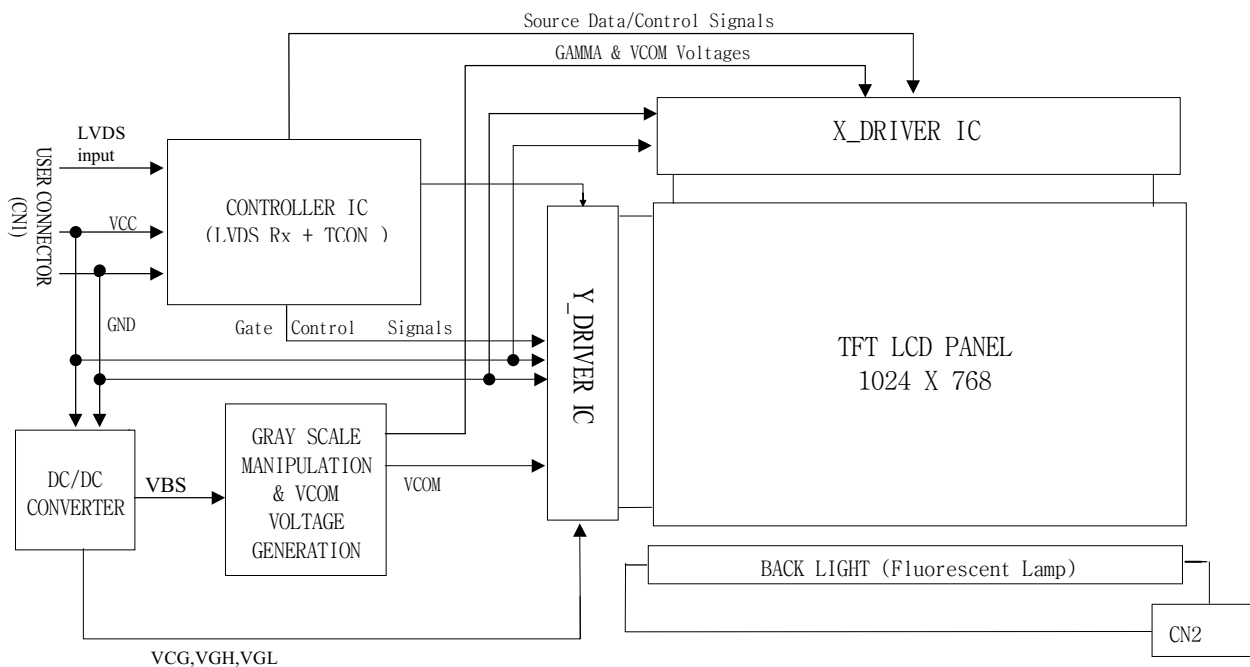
Source Data/Control Signals

GAMMA & VCOM Voltages

X_DRIVER IC

USER CONNECTOR (CN1)

LVDS input

VCC

GND

CONTROLLER IC
(LVDS Rx + TCON )

Gate Control Signals

Y_DRIVER IC

TFT LCD PANEL
1024 X 768

DC/DC CONVERTER

VBS

GRAY SCALE MANIPULATION & VCOM VOLTAGE GENERATION

VCOM

BACK LIGHT (Fluorescent Lamp)

CN2

VCG,VGH,VGL